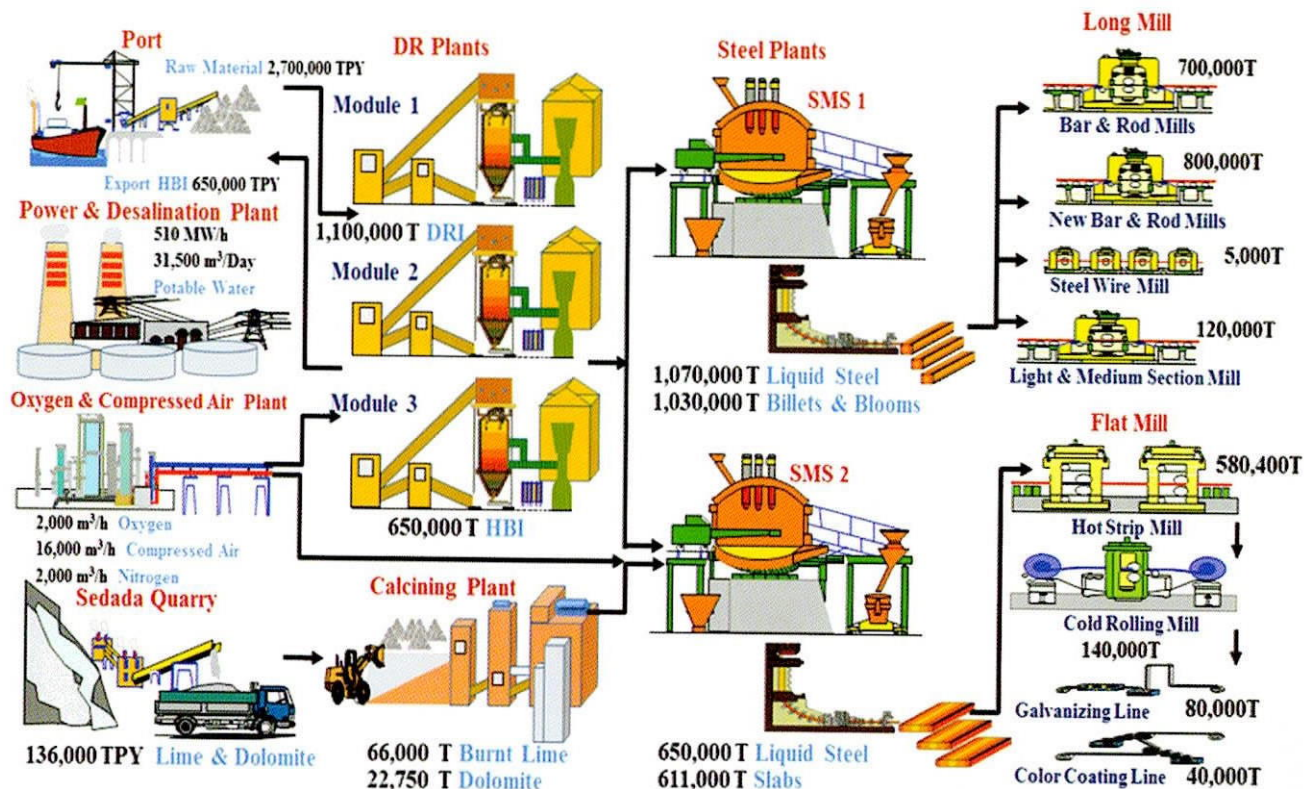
Port

Raw Material 2,700,000 TPY

Export HBI 650,000 TPY

Power & Desalination Plant

510 MW/h

31,500 m$^3$/Day

Potable Water

Oxygen & Compressed Air Plant

2,000 m$^3$/h Oxygen

16,000 m$^3$/h Compressed Air

2,000 m$^3$/h Nitrogen

Sedada Quarry

136,000 TPY Lime & Dolomite

DR Plants

Module 1

1,100,000 T DRI

Module 2

Module 3

650,000 T HBI

Calcining Plant

66,000 T Burnt Lime

22,750 T Dolomite

Steel Plants

SMS 1

1,070,000 T Liquid Steel

1,030,000 T Billets & Blooms

SMS 2

650,000 T Liquid Steel

611,000 T Slabs

Long Mill

700,000T

Bar & Rod Mills

800,000T

New Bar & Rod Mills

5,000T

Steel Wire Mill

120,000T

Light & Medium Section Mill

Flat Mill

580,400T

Hot Strip Mill

Cold Rolling Mill

140,000T

Galvanizing Line

80,000T

Color Coating Line

40,000T